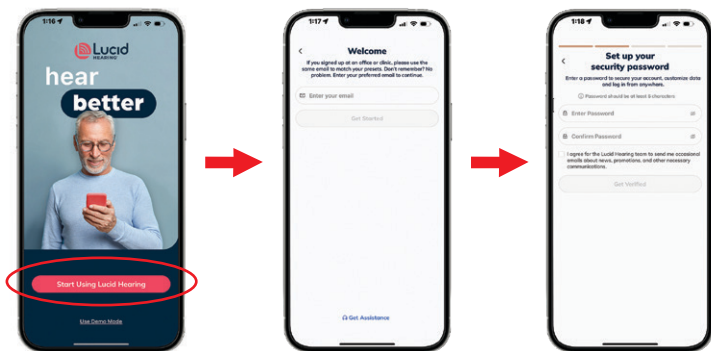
1:16

Lucid HEARING

hear

better

Start Using Lucid Hearing

Use Demo Mode

1:17

Welcome

If you signed up at an office or clinic, please use the same email to match your presets. Don't remember? No problem. Enter your preferred email to continue.

Enter your email

Get Started

Get Assistance

1:18

Set up your security password

Enter a password to secure your account, customize data and log in from anywhere.

Password should be at least 8 characters

Enter Password

Confirm Password

I agree for the Lucid Hearing team to send me occasional emails about news, promotions, and other necessary communications.

Get Verified